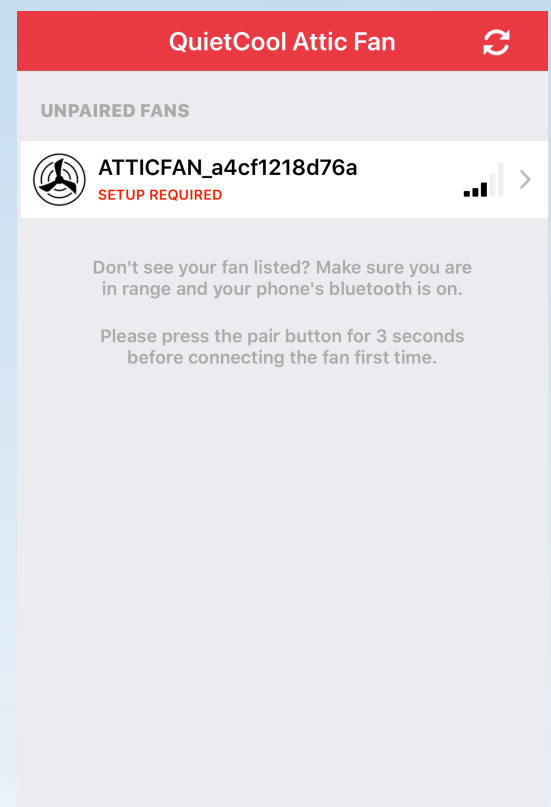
QuietCool Attic Fan

UNPAIRED FANS

ATTICFAN_a4cf1218d76a
SETUP REQUIRED

Don't see your fan listed? Make sure you are in range and your phone's bluetooth is on.

Please press the pair button for 3 seconds before connecting the fan first time.